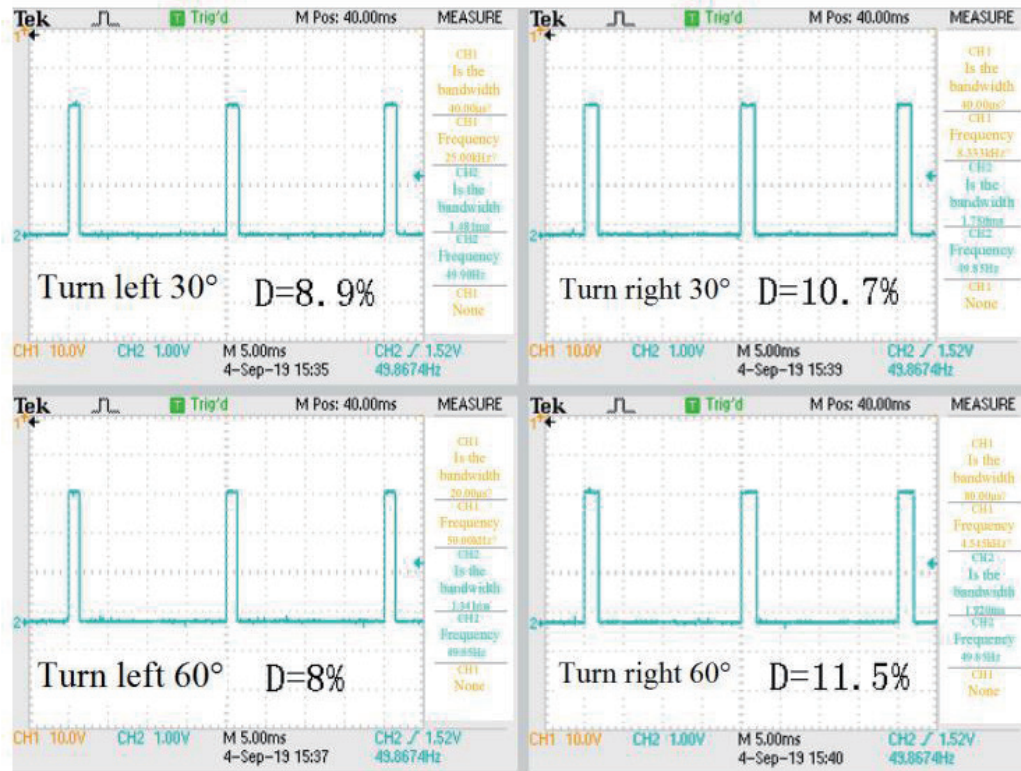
Tek Trig'd M Pos: 40.00ms MEASURE

CH1 Is the bandwidth 40.00us? CH1 Frequency 25.00kHz? CH2 Is the bandwidth 1.48ms CH2 Frequency 49.90Hz CH1 None

Turn left 30° D=8. 9%

CH1 10.0V CH2 1.00V M 5.00ms 4-Sep-19 15:35 CH2 ∫ 1.52V 49.8674Hz

Tek Trig'd M Pos: 40.00ms MEASURE

CH1 Is the bandwidth 40.00us? CH1 Frequency 8.333kHz? CH2 Is the bandwidth 1.750ms CH2 Frequency 49.85Hz CH1 None

Turn right 30° D=10. 7%

CH1 10.0V CH2 1.00V M 5.00ms 4-Sep-19 15:39 CH2 ∫ 1.52V 49.8674Hz

Tek Trig'd M Pos: 40.00ms MEASURE

CH1 Is the bandwidth 20.00us? CH1 Frequency 50.00kHz? CH2 Is the bandwidth 1.54ms CH2 Frequency 49.85Hz CH1 None

Turn left 60° D=8%

CH1 10.0V CH2 1.00V M 5.00ms 4-Sep-19 15:37 CH2 ∫ 1.52V 49.8674Hz

Tek Trig'd M Pos: 40.00ms MEASURE

CH1 Is the bandwidth 80.00us? CH1 Frequency 4.545kHz? CH2 Is the bandwidth 1.920ms CH2 Frequency 49.85Hz CH1 None

Turn right 60° D=11. 5%

CH1 10.0V CH2 1.00V M 5.00ms 4-Sep-19 15:40 CH2 ∫ 1.52V 49.8674Hz